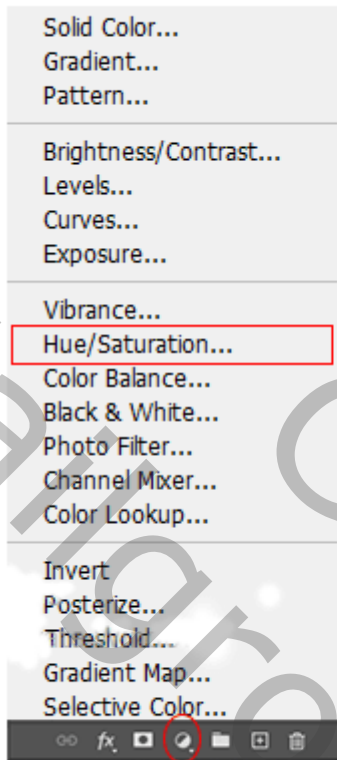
Solid Color...
Gradient...
Pattern...

Brightness/Contrast...
Levels...
Curves...
Exposure...

Vibrance...
Hue/Saturation...
Color Balance...
Black & White...
Photo Filter...
Channel Mixer...
Color Lookup...

Invert
Posterize...
Threshold...
Gradient Map...
Selective Color...

fx